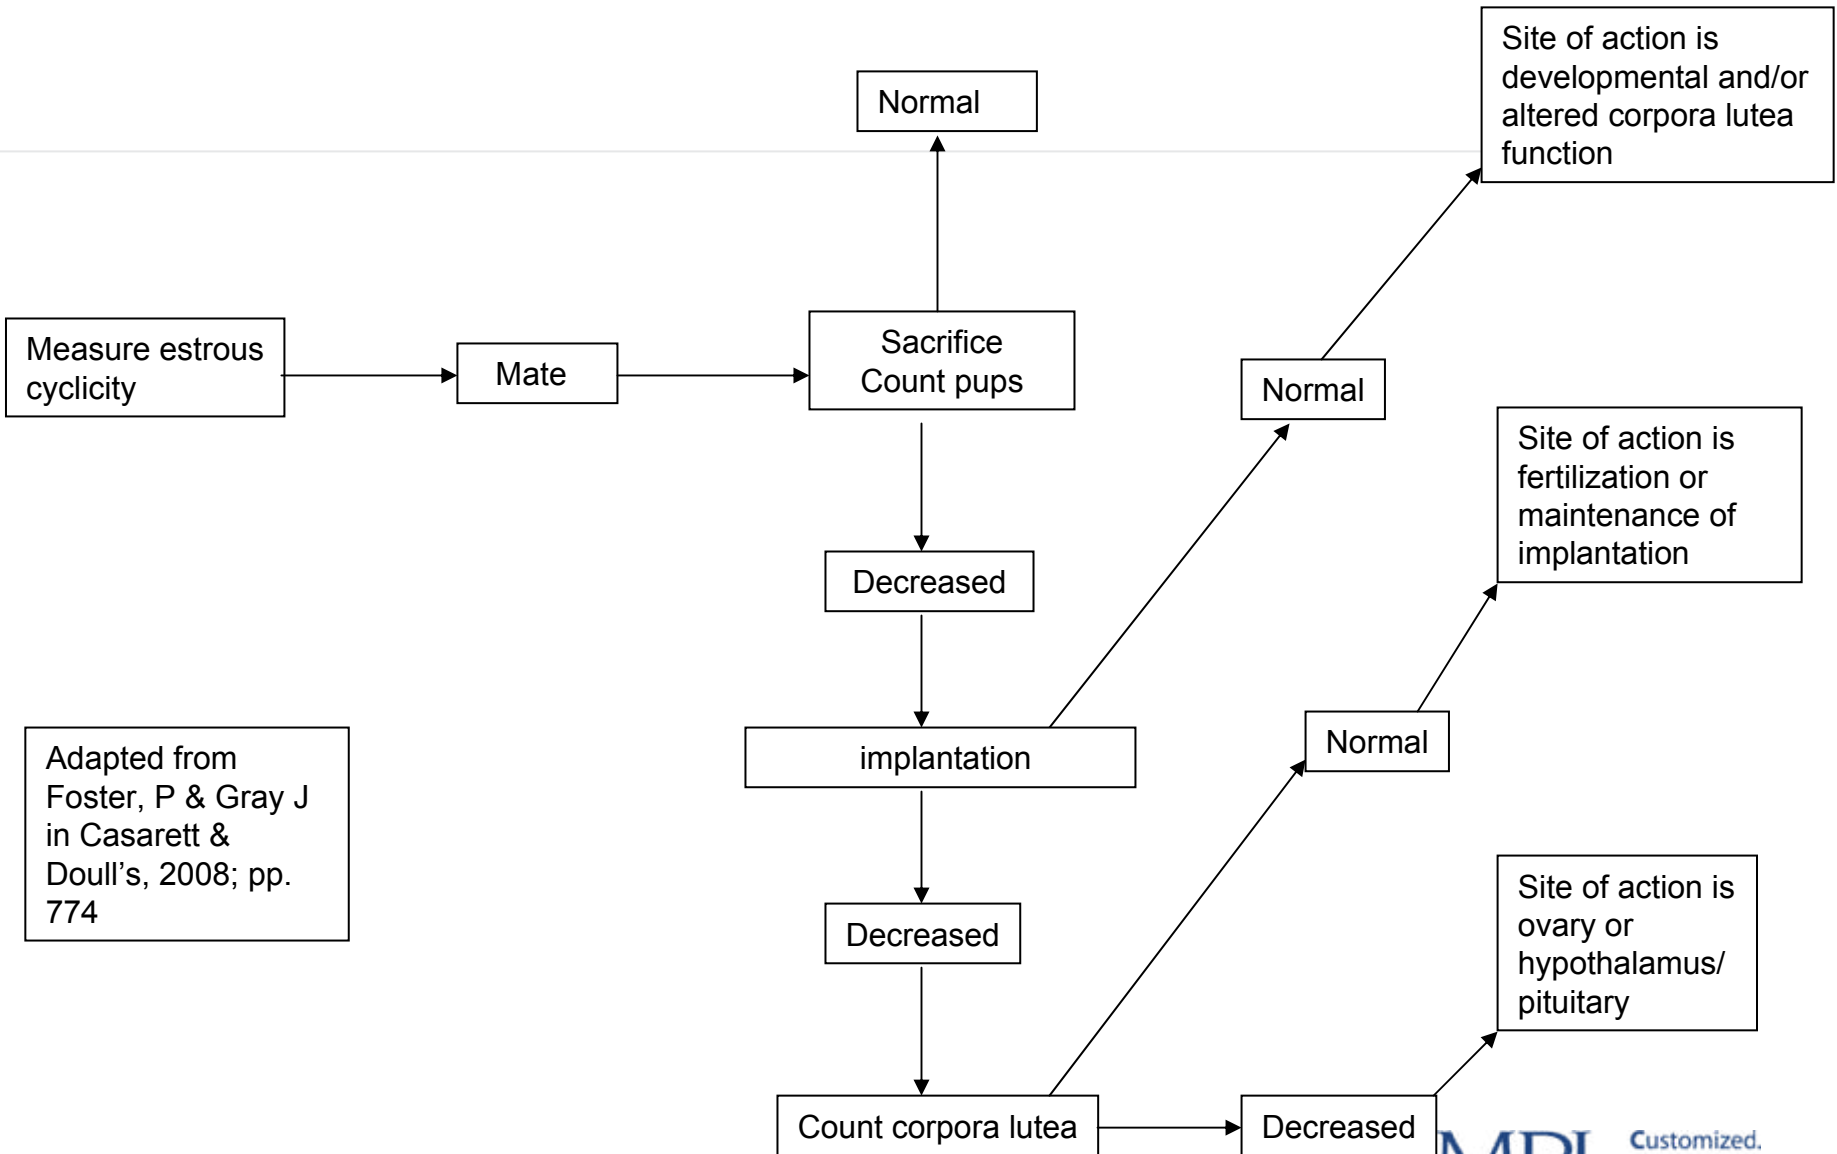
Site of action is developmental and/or altered corpora lutea function

Normal

Measure estrous cyclicity

Mate

Sacrifice
Count pups

Normal

Site of action is fertilization or maintenance of implantation

Decreased

Adapted from Foster, P & Gray J in Casarett & Doull's, 2008; pp. 774

implantation

Normal

Decreased

Site of action is ovary or hypothalamus/ pituitary

Count corpora lutea

Decreased

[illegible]

Customized.